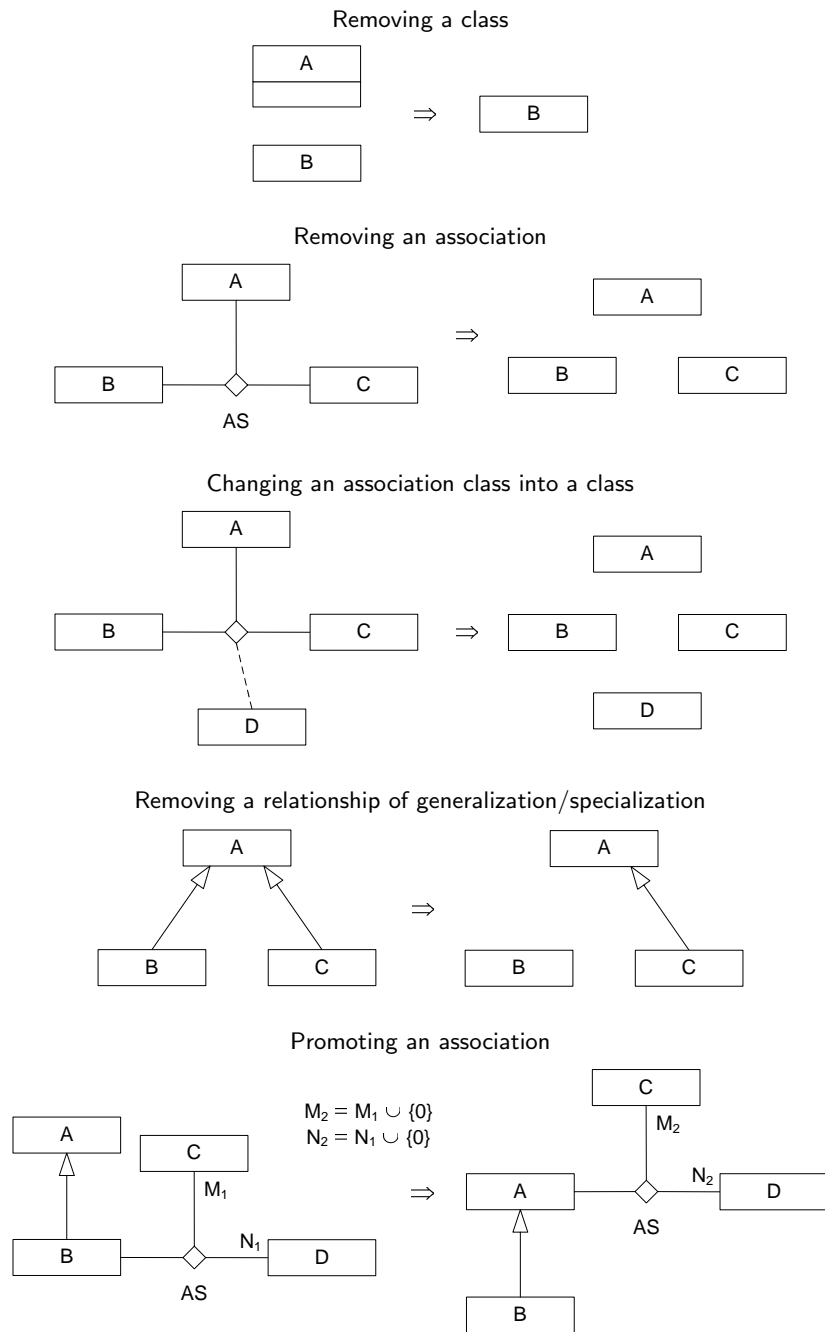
Removing a class

A

$\Rightarrow$

B

B

Removing an association

A

$\Rightarrow$

A

B

C

B

C

AS

Changing an association class into a class

A

A

B

C

$\Rightarrow$

B

C

D

D

Removing a relationship of generalization/specialization

A

A

$\Rightarrow$

B

C

B

C

Promoting an association

$M_2 = M_1 \cup \{0\}$
$N_2 = N_1 \cup \{0\}$

C

$M_2$

A

C

$N_2$

$M_1$

$\Rightarrow$

A

D

AS

$N_1$

B

D

AS

B